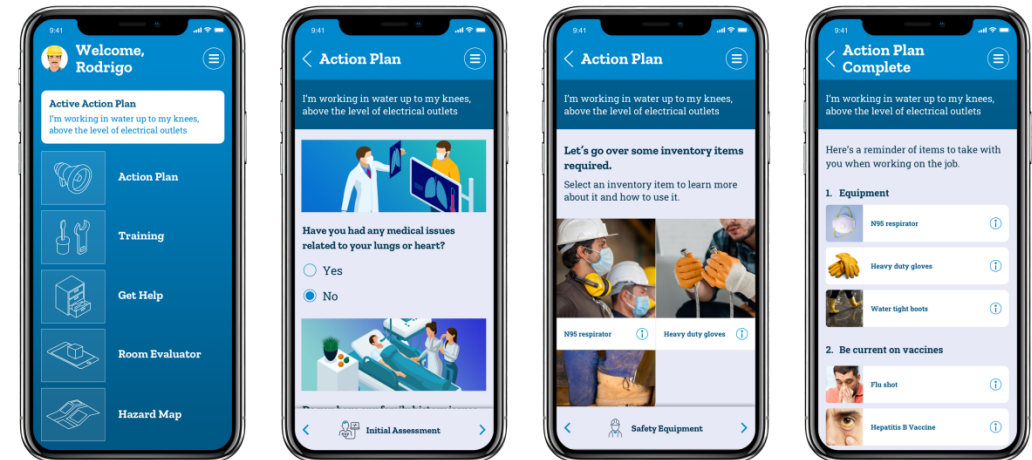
9:41

Welcome, Rodrigo

Active Action Plan
I'm working in water up to my knees, above the level of electrical outlets

Action Plan

Training

Get Help

Room Evaluator

Hazard Map

9:41

Action Plan

I'm working in water up to my knees, above the level of electrical outlets

Have you had any medical issues related to your lungs or heart?

Yes

No

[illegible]

Initial Assessment

9:41

Action Plan

I'm working in water up to my knees, above the level of electrical outlets

Let's go over some inventory items required.

Select an inventory item to learn more about it and how to use it.

N95 respirator

Heavy duty gloves

Safety Equipment

9:41

Action Plan Complete

I'm working in water up to my knees, above the level of electrical outlets

Here's a reminder of items to take with you when working on the job.

1. Equipment

N95 respirator

Heavy duty gloves

Water tight boots

2. Be current on vaccines

Flu shot

Hepatitis B Vaccine